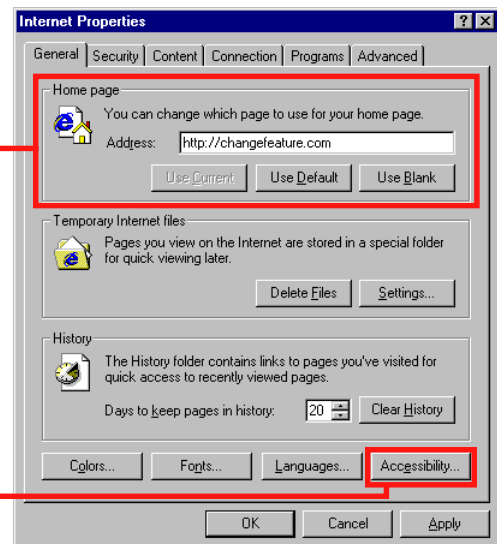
Internet Properties

? X

General | Security | Content | Connection | Programs | Advanced

Home page

You can change which page to use for your home page.

Address: http://changefeature.com

Use Current | Use Default | Use Blank

Temporary Internet files

Pages you view on the Internet are stored in a special folder for quick viewing later.

Delete Files... | Settings...

History

The History folder contains links to pages you've visited for quick access to recently viewed pages.

Days to keep pages in history: 20

Clear History

Colors... | Fonts... | Languages... | Accessibility...

OK | Cancel | Apply